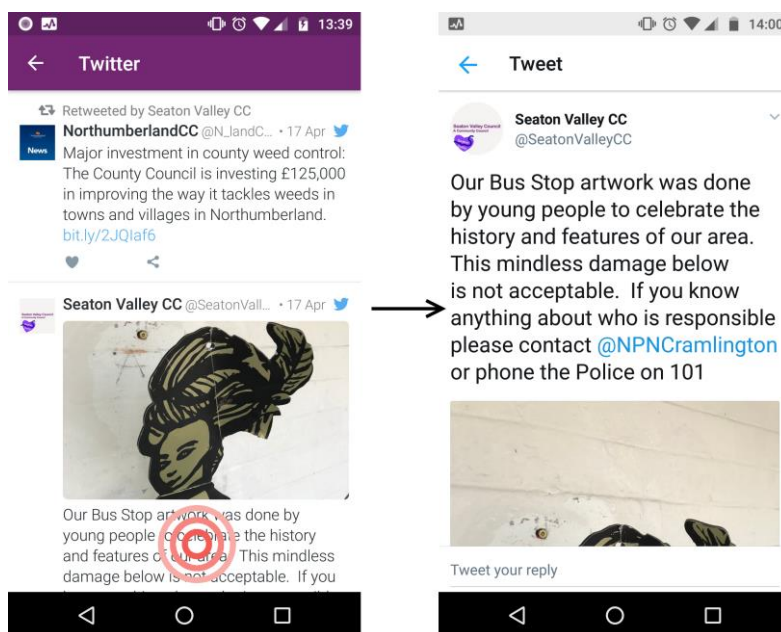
13:39

Twitter

Retweeted by Seaton Valley CC

NorthumberlandCC @N_landC... • 17 Apr

News

Major investment in county weed control: The County Council is investing £125,000 in improving the way it tackles weeds in towns and villages in Northumberland. bit.ly/2JQIaf6

Seaton Valley CC @SeatonVall... • 17 Apr

Our Bus Stop art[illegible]as done by young people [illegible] the history and features o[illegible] This mindless damage below is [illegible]cceptable. If you

14:00

Tweet

Seaton Valley CC
@SeatonValleyCC

Our Bus Stop artwork was done by young people to celebrate the history and features of our area. This mindless damage below is not acceptable. If you know anything about who is responsible please contact @NPNCramlington or phone the Police on 101

Tweet your reply